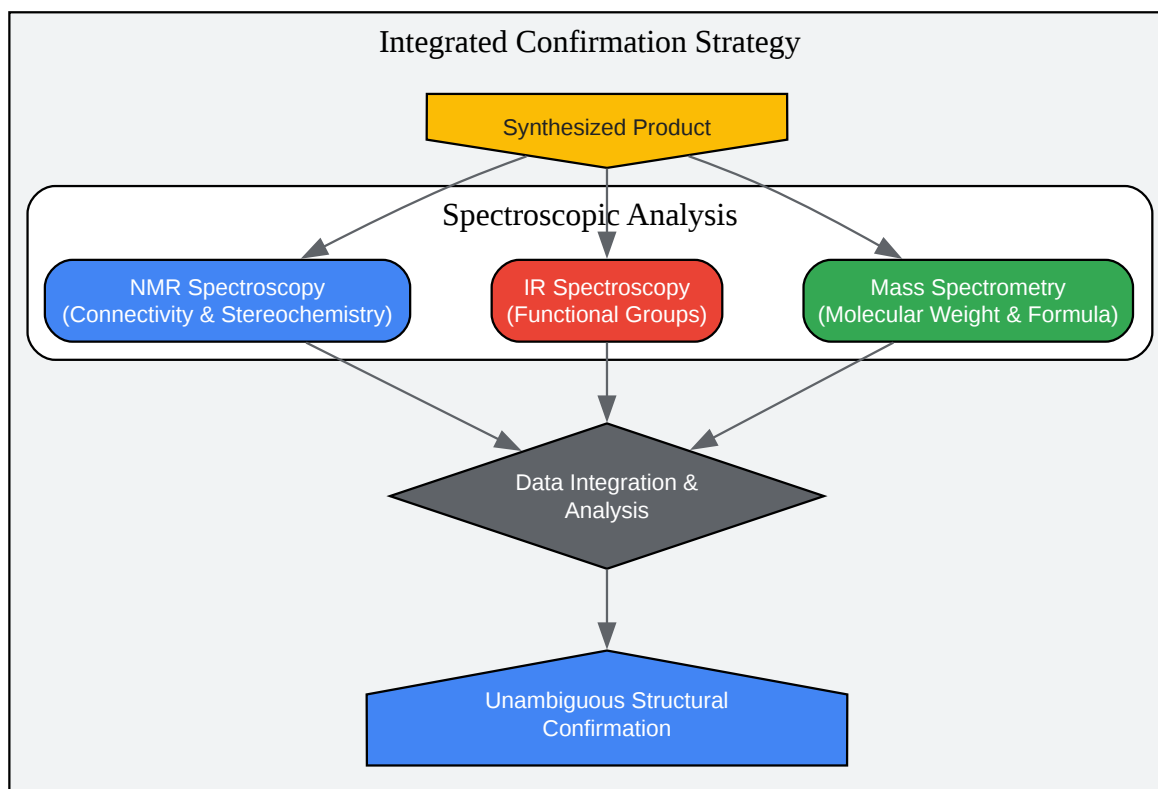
Integrated Confirmation Strategy

Synthesized Product

Spectroscopic Analysis

NMR Spectroscopy
(Connectivity & Stereochemistry)

IR Spectroscopy
(Functional Groups)

Mass Spectrometry
(Molecular Weight & Formula)

Data Integration & Analysis

Unambiguous Structural Confirmation